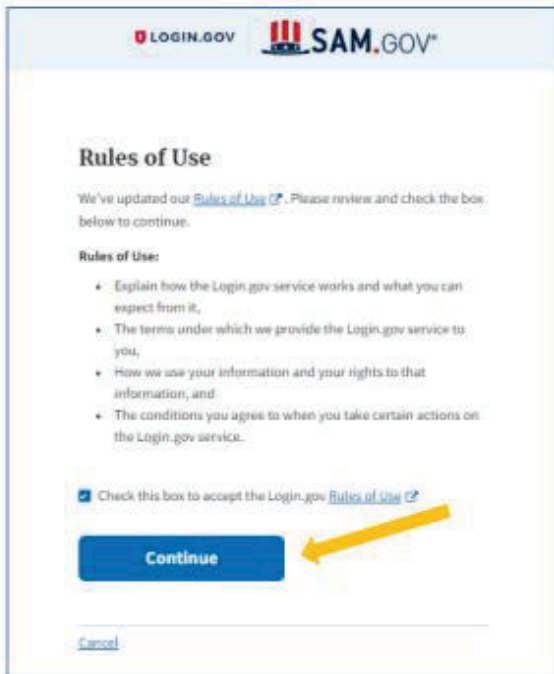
LOGIN.GOV SAM.GOV®

Rules of Use

We've updated our Rules of Use. Please review and check the box below to continue.

Rules of Use:

- Explain how the Login.gov service works and what you can expect from it,
- The terms under which we provide the Login.gov service to you,
- How we use your information and your rights to that information, and
- The conditions you agree to when you take certain actions on the Login.gov service.

Check this box to accept the Login.gov Rules of Use

Continue

Cancel